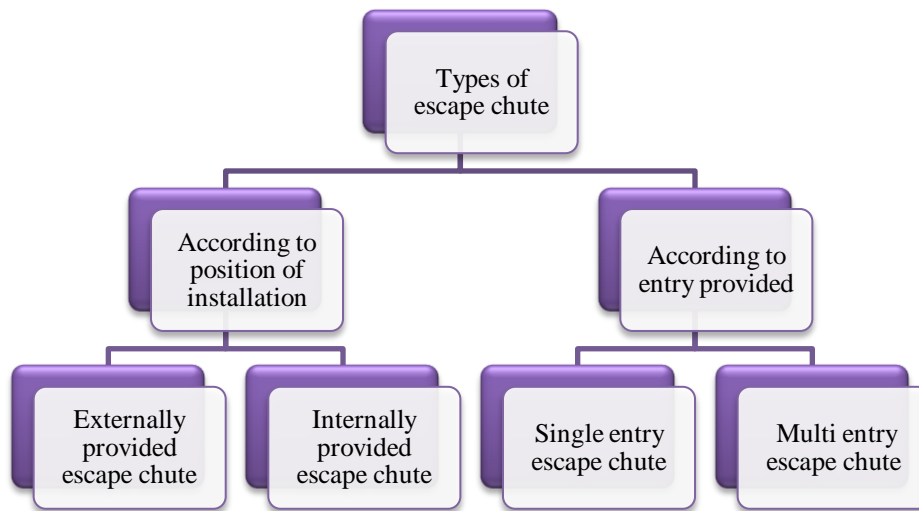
Types of escape chute

According to position of installation

According to entry provided

Externally provided escape chute

Internally provided escape chute

Single entry escape chute

Multi entry escape chute